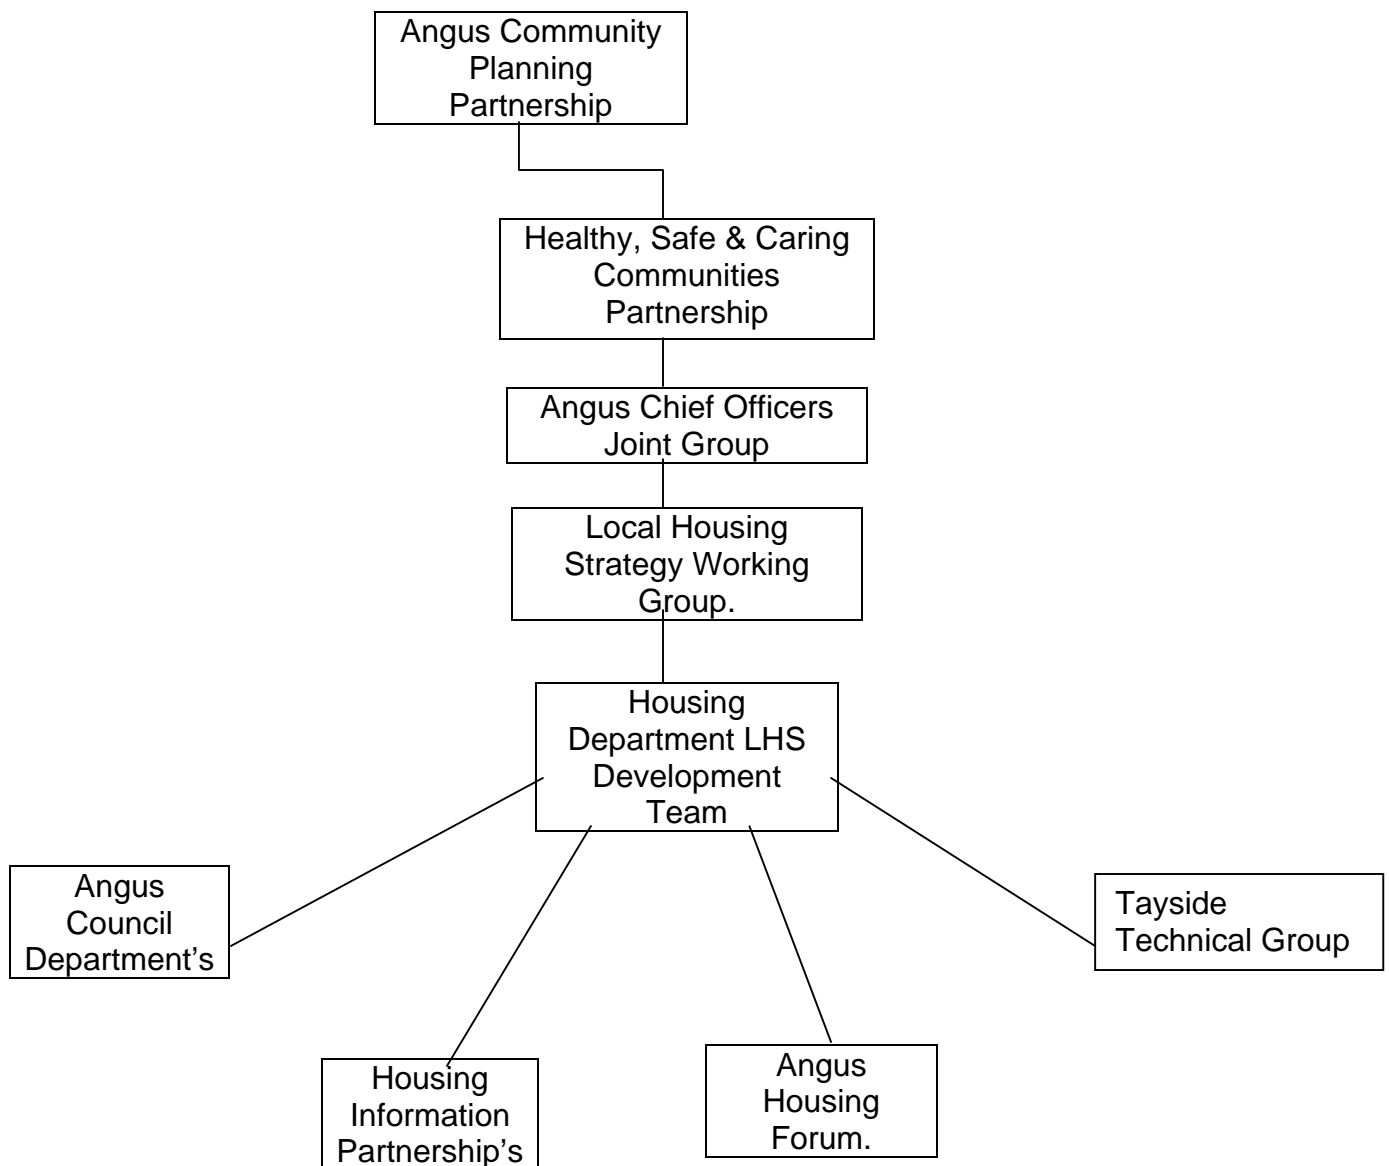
Angus Community Planning Partnership

Healthy, Safe & Caring Communities Partnership

Angus Chief Officers Joint Group

Local Housing Strategy Working Group.

Housing Department LHS Development Team

Angus Council Department's

Tayside Technical Group

Housing Information Partnership's

Angus Housing Forum.